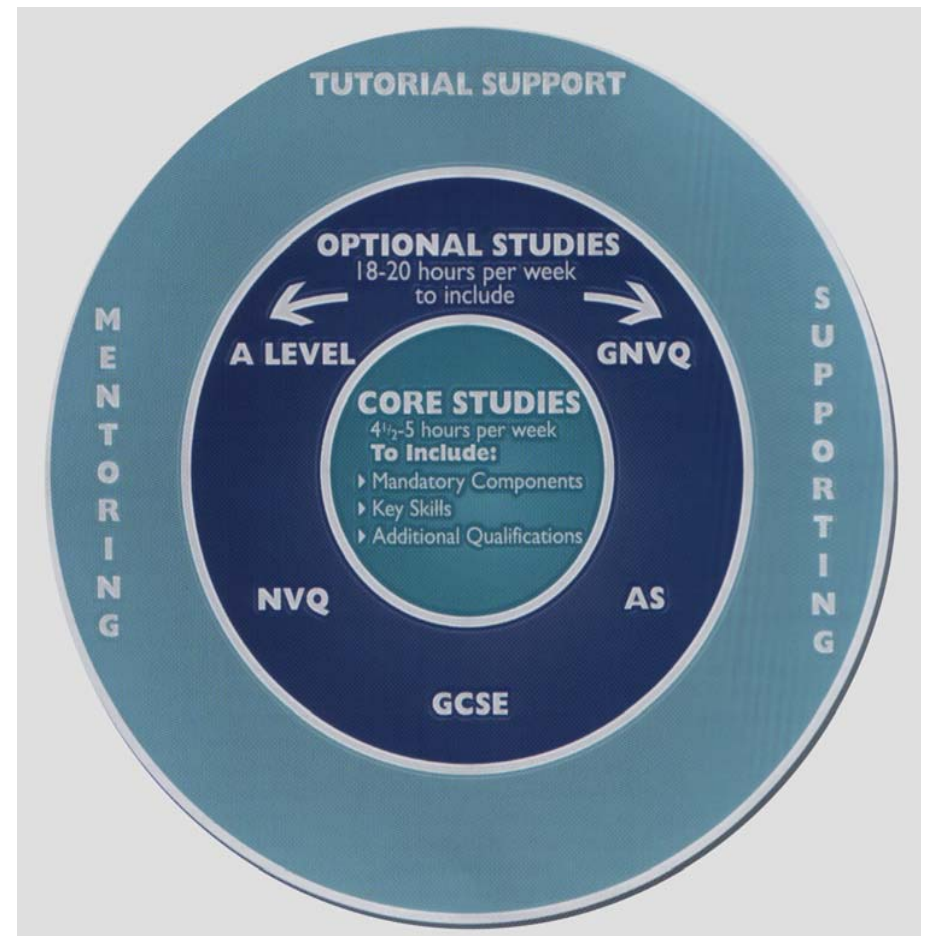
TUTORIAL SUPPORT

MENTORING

SUPPORTING

OPTIONAL STUDIES
18-20 hours per week to include

A LEVEL

GNVQ

CORE STUDIES
$4\frac{1}{2}$-5 hours per week
To Include:
‣ Mandatory Components
‣ Key Skills
‣ Additional Qualifications

NVQ

AS

GCSE